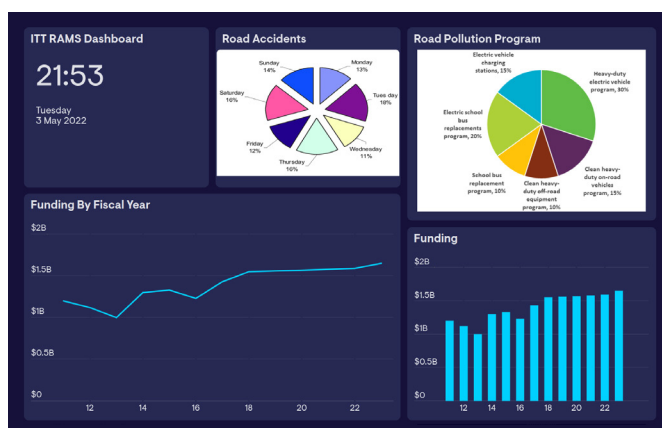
ITT RAMS Dashboard

21:53

Tuesday
3 May 2022

Road Accidents

Sunday 14%

Monday 13%

Saturday 16%

Tues day 18%

Friday 12%

Wednesday 11%

Thursday 16%

Road Pollution Program

Electric vehicle charging stations, 15%

Heavy-duty electric vehicle program, 30%

Electric school bus replacements program, 20%

School bus replacement program, 10%

Clean heavy-duty off-road equipment program, 10%

Clean heavy-duty on-road vehicles program, 15%

Funding By Fiscal Year

$2B
$1.5B
$1B
$0.5B
$0

12 14 16 18 20 22

Funding

$2B
$1.5B
$1B
$0.5B
$0

12 14 16 18 20 22